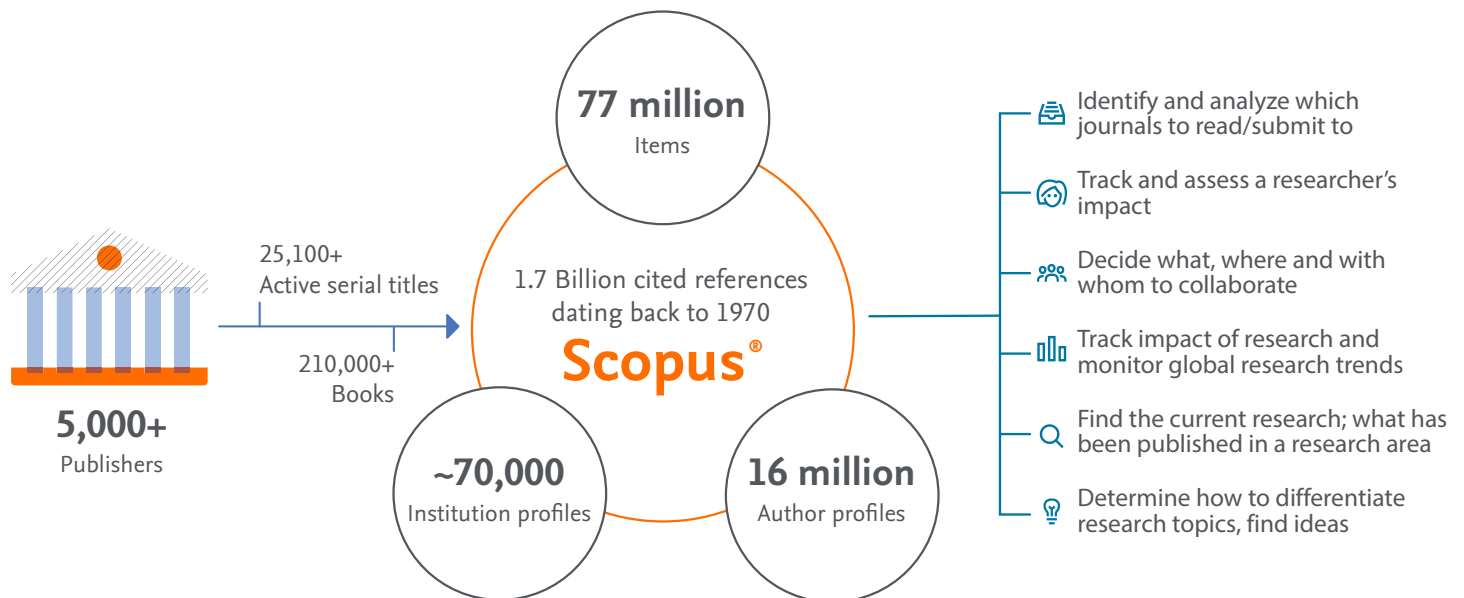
5,000+
Publishers

25,100+
Active serial titles

210,000+
Books

77 million
Items

1.7 Billion cited references dating back to 1970
Scopus®

~70,000
Institution profiles

16 million
Author profiles

Identify and analyze which journals to read/submit to

Track and assess a researcher's impact

Decide what, where and with whom to collaborate

Track impact of research and monitor global research trends

Find the current research; what has been published in a research area

Determine how to differentiate research topics, find ideas